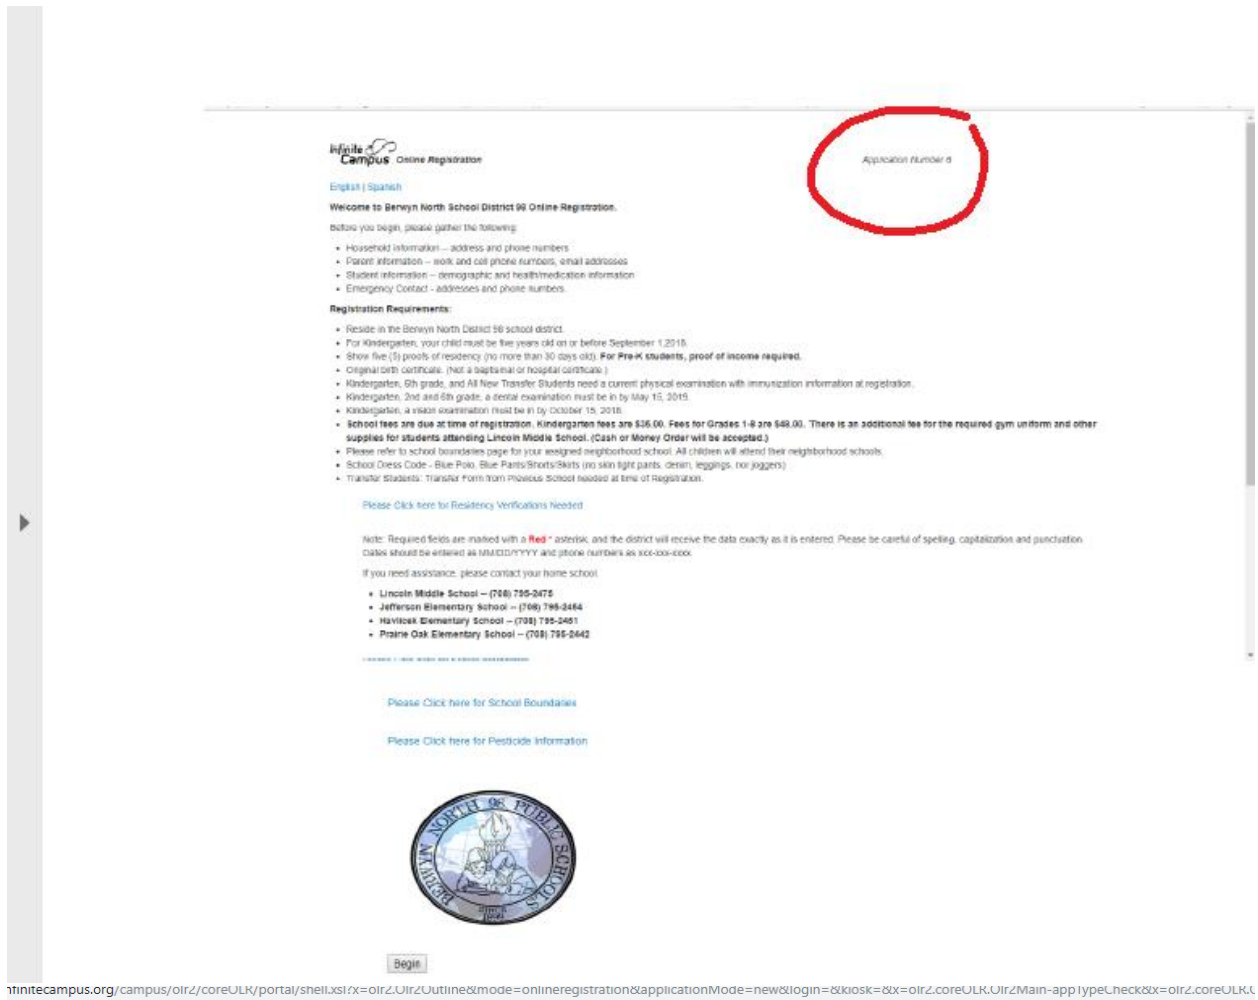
Infinite Campus Online Registration

Application Number 6

English | Spanish

Welcome to Berwyn North School District 98 Online Registration.

Before you begin, please gather the following:

- Household information – address and phone numbers
- Parent information – work and cell phone numbers, email addresses
- Student information – demographic and health/medication information
- Emergency Contact - addresses and phone numbers

Registration Requirements:

- Reside in the Berwyn North District 98 school district.
- For Kindergarten, your child must be five years old on or before September 1,2018.
- Show five (5) proofs of residency (no more than 30 days old). For Pre-K students, proof of income required.
- Original birth certificate. (Not a baptismal or hospital certificate.)
- Kindergarten, 6th grade, and All New Transfer Students need a current physical examination with immunization information at registration.
- Kindergarten, 2nd and 6th grade, a dental examination must be in by May 15, 2019.
- Kindergarten, a vision examination must be in by October 15, 2018.
- School fees are due at time of registration. Kindergarten fees are $36.00. Fees for Grades 1-8 are $48.00. There is an additional fee for the required gym uniform and other supplies for students attending Lincoln Middle School. (Cash or Money Order will be accepted.)
- Please refer to school boundaries page for your assigned neighborhood school. All children will attend their neighborhood schools.
- School Dress Code - Blue Polo, Blue Pants/Shorts/Skirts (no skin tight pants, denim, leggings, nor joggers)
- Transfer Students: Transfer Form from Previous School needed at time of Registration.

Please Click here for Residency Verifications Needed

Note: Required fields are marked with a Red * asterisk, and the district will receive the data exactly as it is entered. Please be careful of spelling, capitalization and punctuation. Dates should be entered as MM/DD/YYYY and phone numbers as xxx-xxx-xxxx.

If you need assistance, please contact your home school:

- Lincoln Middle School – (708) 795-2475
- Jefferson Elementary School – (708) 795-2454
- Havlicek Elementary School – (708) 795-2451
- Prairie Oak Elementary School – (708) 795-2442

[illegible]

Please Click here for School Boundaries

Please Click here for Pesticide Information

BERWYN NORTH 98 PUBLIC SCHOOLS

Begin

infinitecampus.org/campus/olr2/coreOLR/portal/shell.xsl?x=olr2.Olr2Outline&mode=onlineregistration&applicationMode=new&login=&kiosk=&x=olr2.coreOLR.Olr2Main-appTypeCheck&x=olr2.coreOLR.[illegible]